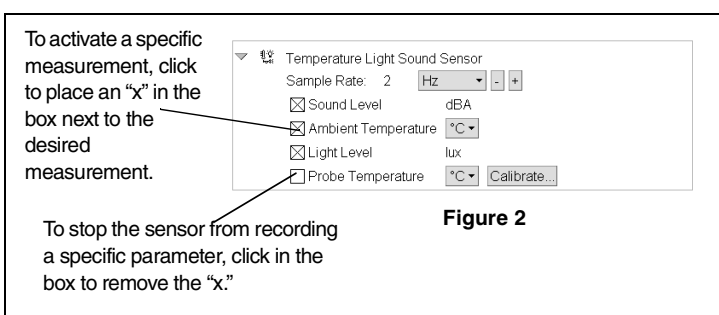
To activate a specific measurement, click to place an "x" in the box next to the desired measurement.

Temperature Light Sound Sensor

Sample Rate: 2 Hz - +

☒ Sound Level dBA

☒ Ambient Temperature °C

☒ Light Level lux

☐ Probe Temperature °C Calibrate...

To stop the sensor from recording a specific parameter, click in the box to remove the "x."

Figure 2